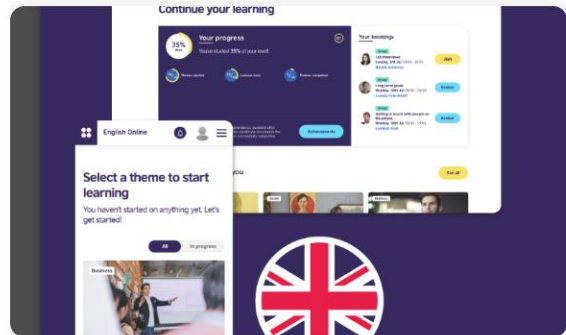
Continue your learning

35%

Your progress

You've studied 35% of your level

Your bookings

Join

Select

Select

Achievements

you

See all

English Online

Select a theme to start learning

You haven't started on anything yet. Let's get started!

All

In progress

Business